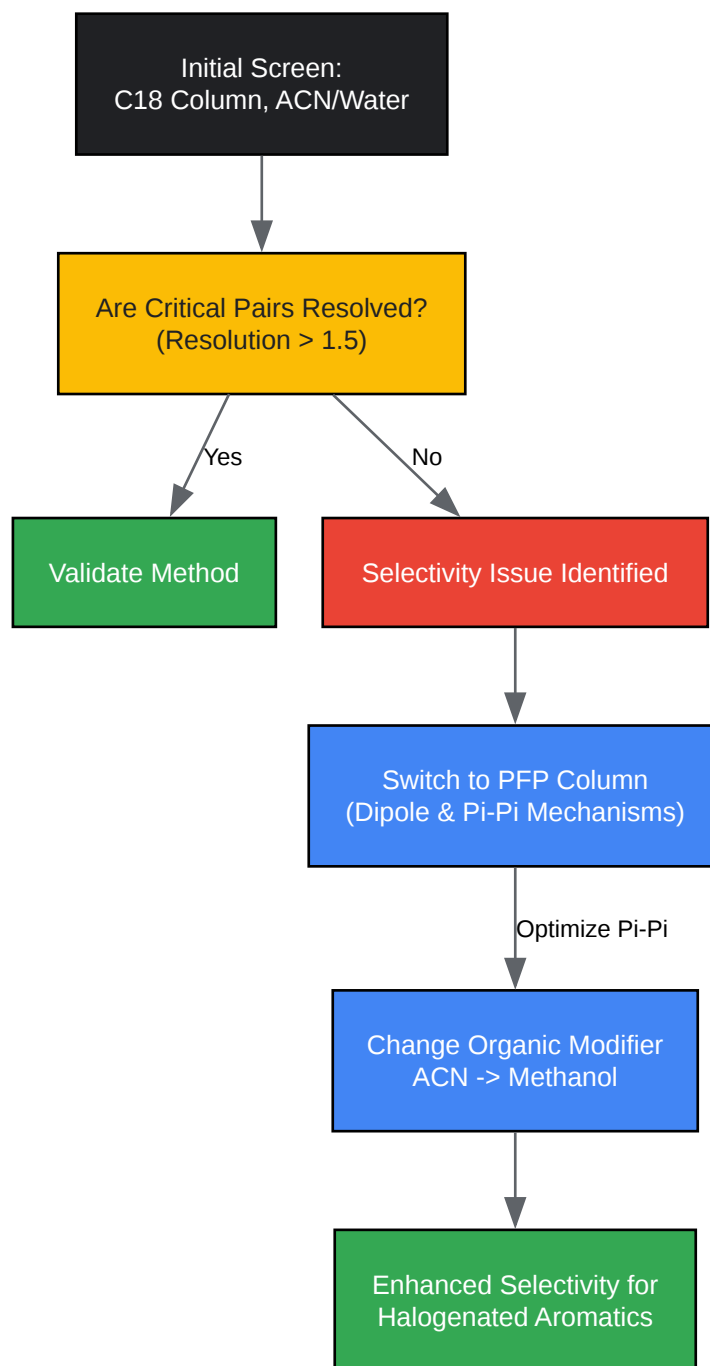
Initial Screen:
C18 Column, ACN/Water

Are Critical Pairs Resolved?
(Resolution > 1.5)

Yes

No

Validate Method

Selectivity Issue Identified

Switch to PFP Column
(Dipole & Pi-Pi Mechanisms)

Optimize Pi-Pi

Change Organic Modifier
ACN -> Methanol

Enhanced Selectivity for
Halogenated Aromatics